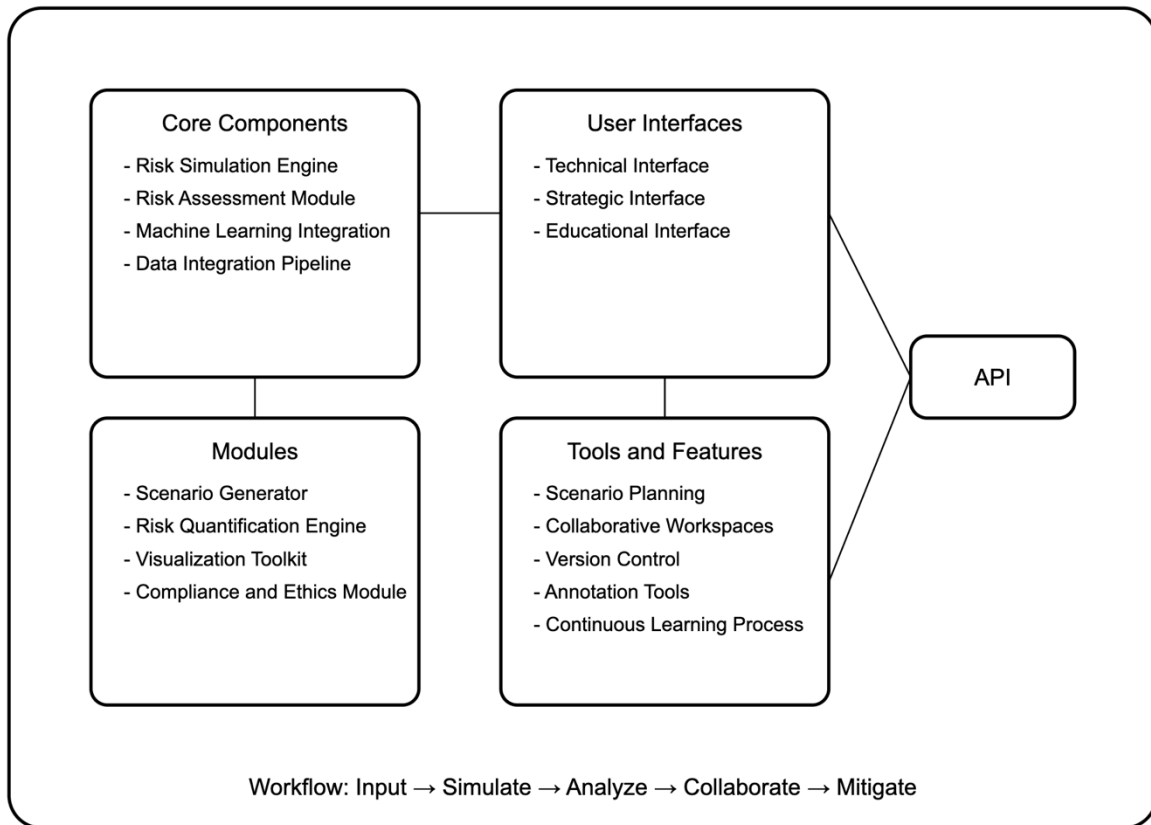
Core Components

- Risk Simulation Engine
- Risk Assessment Module
- Machine Learning Integration
- Data Integration Pipeline

User Interfaces

- Technical Interface
- Strategic Interface
- Educational Interface

API

Modules

- Scenario Generator
- Risk Quantification Engine
- Visualization Toolkit
- Compliance and Ethics Module

Tools and Features

- Scenario Planning
- Collaborative Workspaces
- Version Control
- Annotation Tools
- Continuous Learning Process

Workflow: Input → Simulate → Analyze → Collaborate → Mitigate